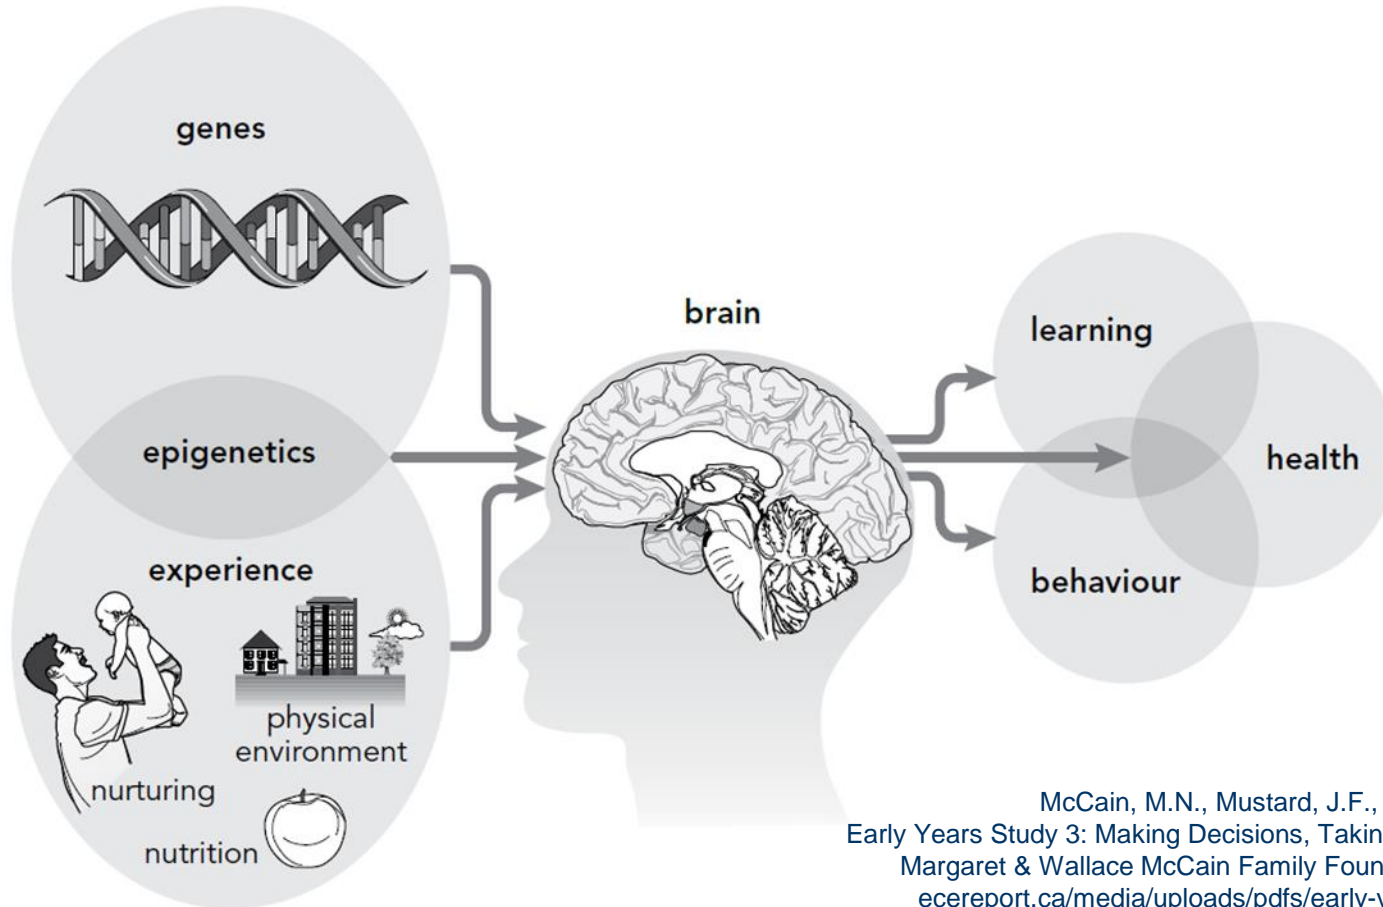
genes

epigenetics

experience

nurturing

physical environment

nutrition

brain

learning

health

behaviour

McCain, M.N., Mustard, J.F., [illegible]
Early Years Study 3: Making Decisions, Takin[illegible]
Margaret & Wallace McCain Family Foun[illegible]
ecereport.ca/media/uploads/pdfs/early-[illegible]